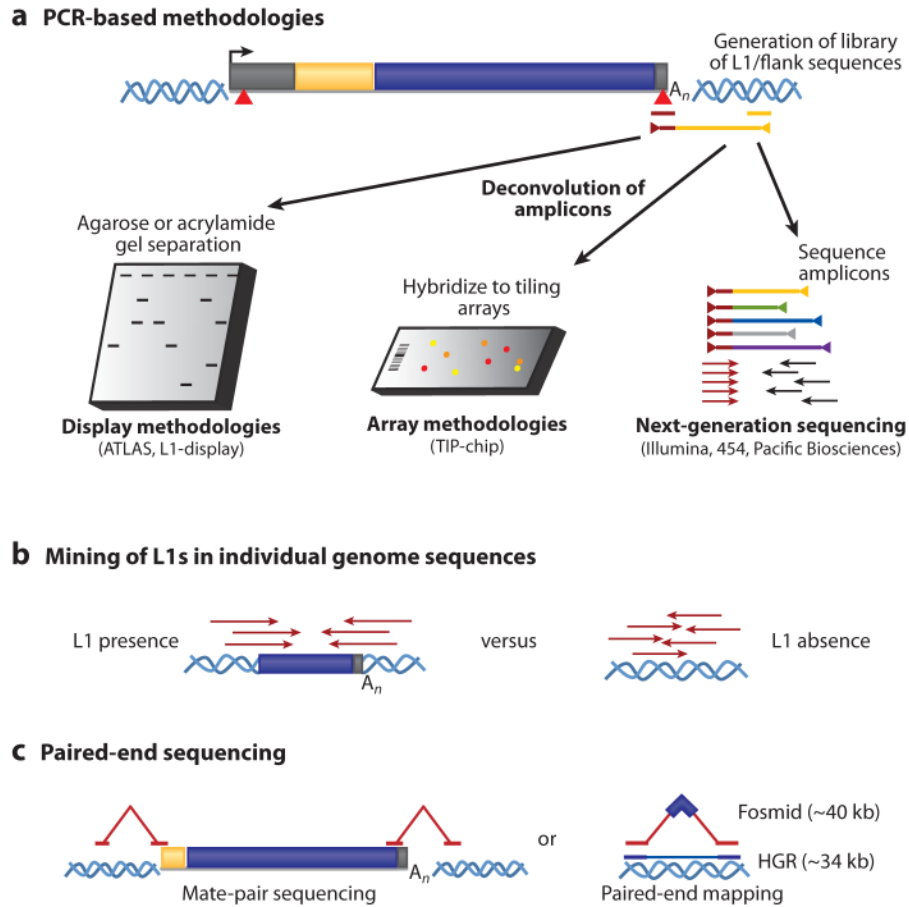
a PCR-based methodologies

Generation of library of L1/flank sequences

$A_n$

Deconvolution of amplicons

Agarose or acrylamide gel separation

Hybridize to tiling arrays

Sequence amplicons

Display methodologies
(ATLAS, L1-display)

Array methodologies
(TIP-chip)

Next-generation sequencing
(Illumina, 454, Pacific Biosciences)

b Mining of L1s in individual genome sequences

L1 presence

$A_n$

versus

L1 absence

c Paired-end sequencing

$A_n$

Mate-pair sequencing

or

Fosmid (~40 kb)

HGR (~34 kb)

Paired-end mapping